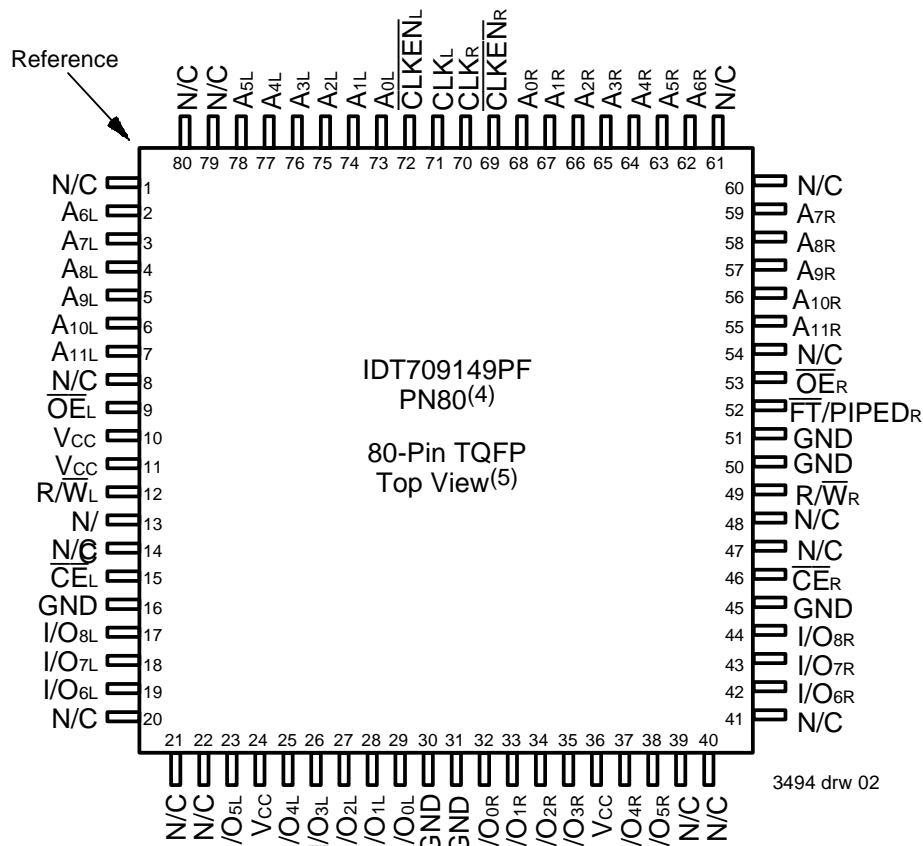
Reference

N/C 80
N/C 79
$A_{5L}$ 78
$A_{4L}$ 77
$A_{3L}$ 76
$A_{2L}$ 75
$A_{1L}$ 74
$A_{0L}$ 73
$\overline{CLKEN}_L$ 72
$CLK_L$ 71
$CLK_R$ 70
$\overline{CLKEN}_R$ 69
$A_{0R}$ 68
$A_{1R}$ 67
$A_{2R}$ 66
$A_{3R}$ 65
$A_{4R}$ 64
$A_{5R}$ 63
$A_{6R}$ 62
N/C 61

N/C 1
$A_{6L}$ 2
$A_{7L}$ 3
$A_{8L}$ 4
$A_{9L}$ 5
$A_{10L}$ 6
$A_{11L}$ 7
N/C 8
$\overline{OE}_L$ 9
$V_{CC}$ 10
$V_{CC}$ 11
$R/\overline{W}_L$ 12
N/C 13
N/C 14
$\overline{CE}_L$ 15
GND 16
$I/O_{8L}$ 17
$I/O_{7L}$ 18
$I/O_{6L}$ 19
N/C 20

IDT709149PF
PN80$^{(4)}$

80-Pin TQFP
Top View$^{(5)}$

60 N/C
59 $A_{7R}$
58 $A_{8R}$
57 $A_{9R}$
56 $A_{10R}$
55 $A_{11R}$
54 N/C
53 $\overline{OE}_R$
52 $\overline{FT}/PIPED_R$
51 GND
50 GND
49 $R/\overline{W}_R$
48 N/C
47 N/C
46 $\overline{CE}_R$
45 GND
44 $I/O_{8R}$
43 $I/O_{7R}$
42 $I/O_{6R}$
41 N/C

21 N/C
22 N/C
23 $I/O_{5L}$
24 $V_{CC}$
25 $I/O_{4L}$
26 $I/O_{3L}$
27 $I/O_{2L}$
28 $I/O_{1L}$
29 $I/O_{0L}$
30 GND
31 GND
32 $I/O_{0R}$
33 $I/O_{1R}$
34 $I/O_{2R}$
35 $I/O_{3R}$
36 $V_{CC}$
37 $I/O_{4R}$
38 $I/O_{5R}$
39 N/C
40 N/C

3494 drw 02